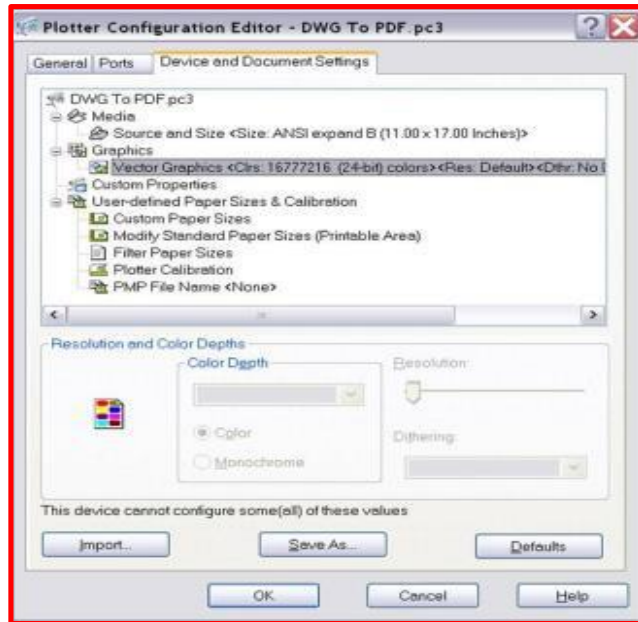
Plotter Configuration Editor - DWG To PDF.pc3

General | Ports | Device and Document Settings

DWG To PDF.pc3
Media
Source and Size <Size: ANSI expand B (11.00 x 17.00 Inches)>
Graphics
Vector Graphics <Clrs: 16777216. (24-bit) colors><Res: Default><Dthr: No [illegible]
Custom Properties
User-defined Paper Sizes & Calibration
Custom Paper Sizes
Modify Standard Paper Sizes (Printable Area)
Filter Paper Sizes
Plotter Calibration
PMP File Name <None>

Resolution and Color Depths
Color Depth
Color
Monochrome
Resolution
Dithering

This device cannot configure some(all) of these values

Import... | Save As... | Defaults

OK | Cancel | Help